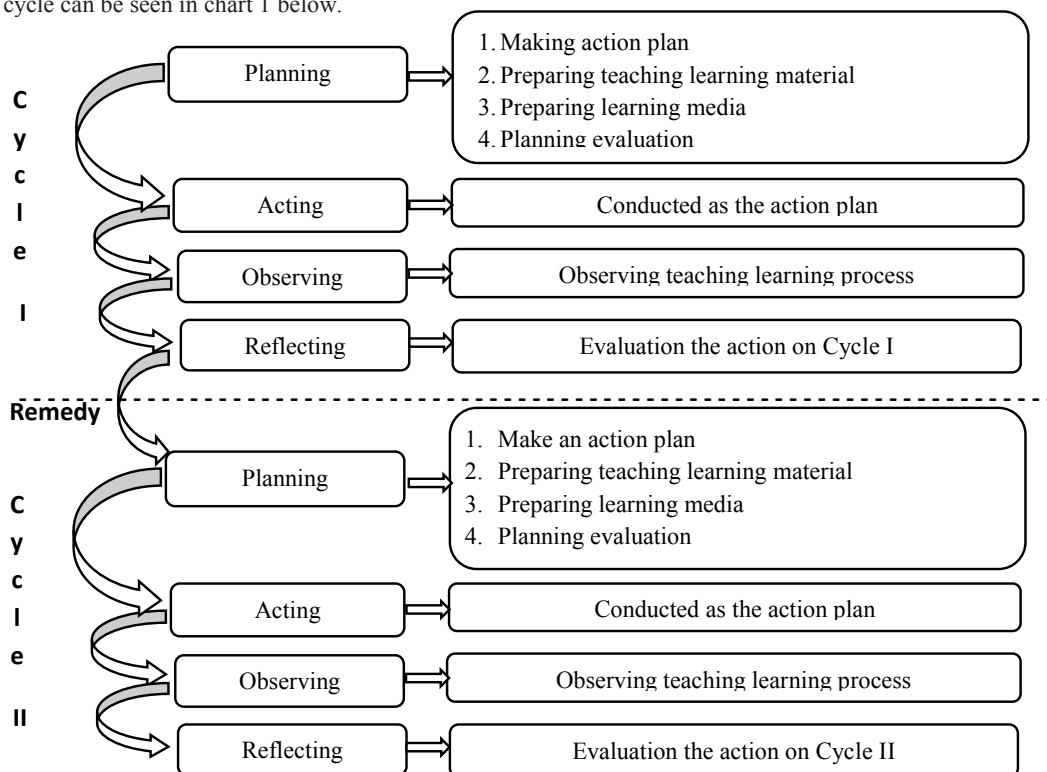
cycle can be seen in chart 1 below.

C
y
c
l
e

I

Planning

1. Making action plan
2. Preparing teaching learning material
3. Preparing learning media
4. Planning evaluation

Acting

Conducted as the action plan

Observing

Observing teaching learning process

Reflecting

Evaluation the action on Cycle I

Remedy

C
y
c
l
e

II

Planning

1. Make an action plan
2. Preparing teaching learning material
3. Preparing learning media
4. Planning evaluation

Acting

Conducted as the action plan

Observing

Observing teaching learning process

Reflecting

Evaluation the action on Cycle II